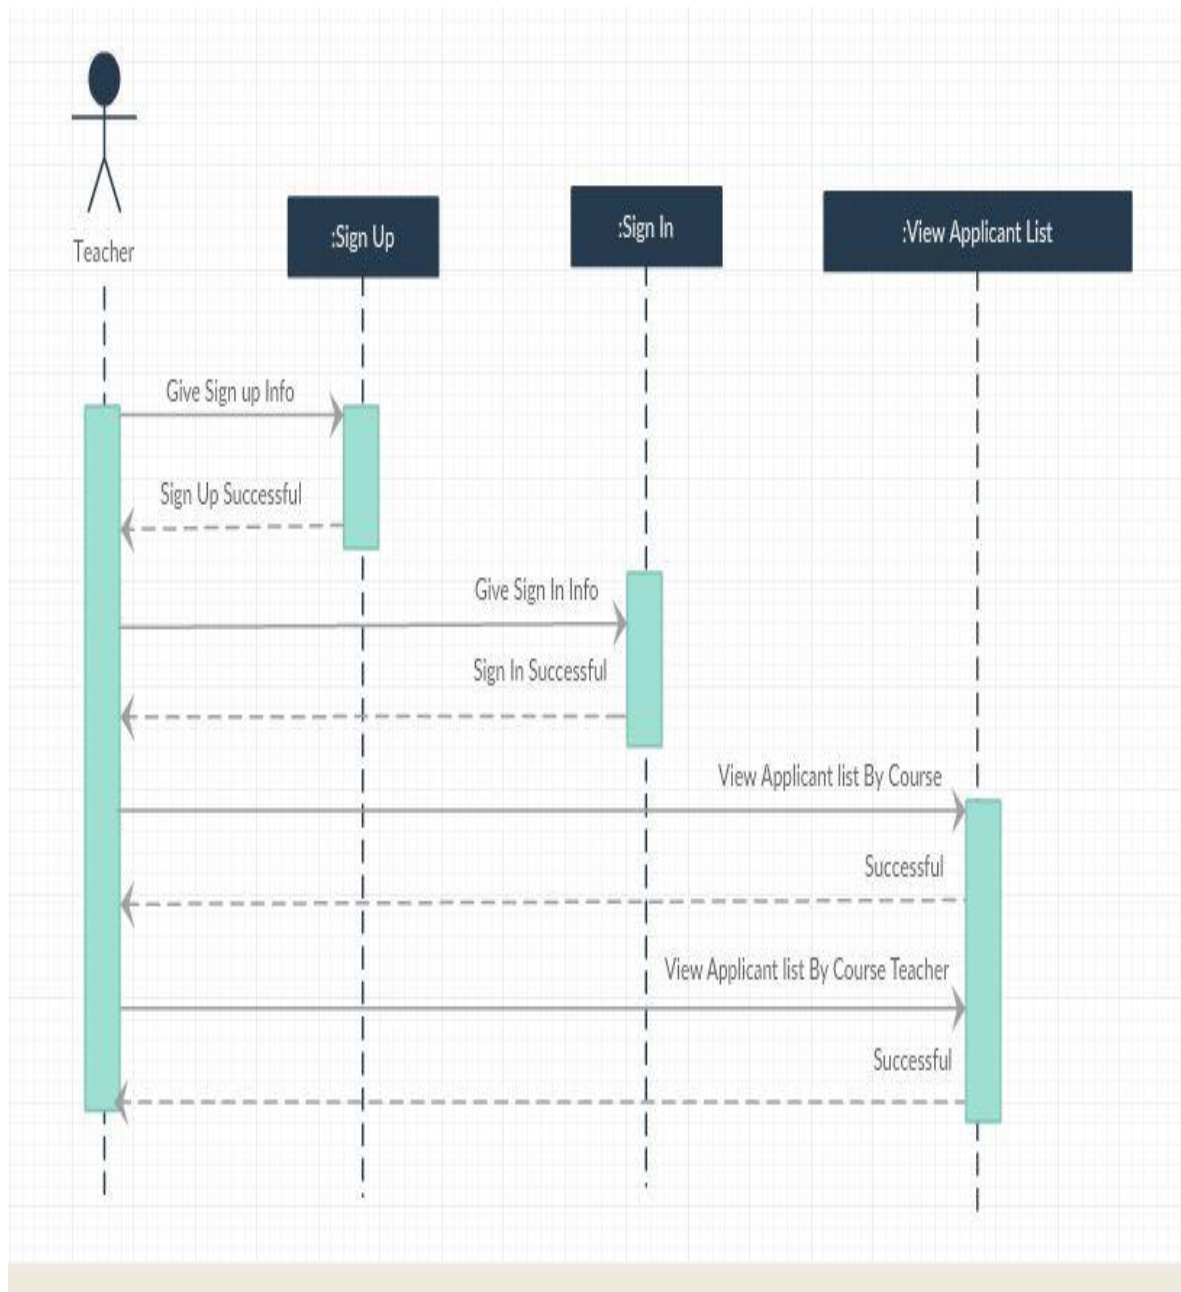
Teacher

:Sign Up

:Sign In

:View Applicant List

Give Sign up Info

Sign Up Successful

Give Sign In Info

Sign In Successful

View Applicant list By Course

Successful

View Applicant list By Course Teacher

Successful